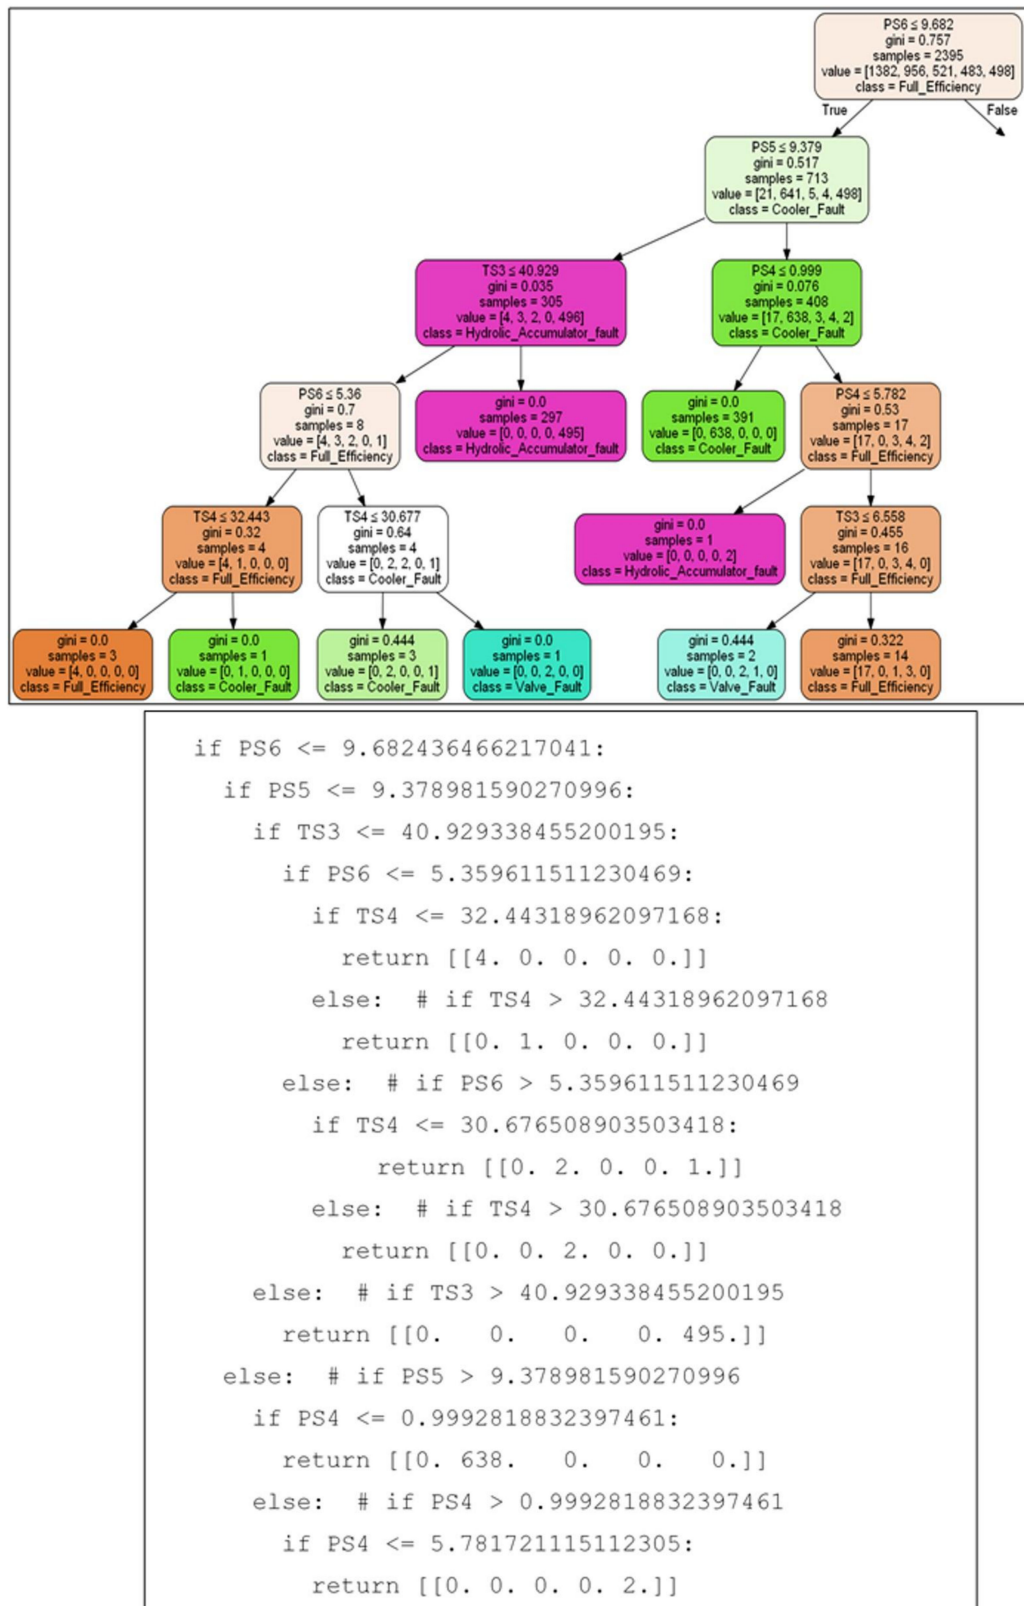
PS6 ≤ 9.682
gini = 0.757
samples = 2395
value = [1382, 956, 521, 483, 498]
class = Full_Efficiency

True

False

PS5 ≤ 9.379
gini = 0.517
samples = 713
value = [21, 641, 5, 4, 498]
class = Cooler_Fault

TS3 ≤ 40.929
gini = 0.035
samples = 305
value = [4, 3, 2, 0, 496]
class = Hydrolic_Accumulator_fault

PS4 ≤ 0.999
gini = 0.076
samples = 408
value = [17, 638, 3, 4, 2]
class = Cooler_Fault

PS6 ≤ 5.36
gini = 0.7
samples = 8
value = [4, 3, 2, 0, 1]
class = Full_Efficiency

gini = 0.0
samples = 297
value = [0, 0, 0, 0, 495]
class = Hydrolic_Accumulator_fault

gini = 0.0
samples = 391
value = [0, 638, 0, 0, 0]
class = Cooler_Fault

PS4 ≤ 5.782
gini = 0.53
samples = 17
value = [17, 0, 3, 4, 2]
class = Full_Efficiency

TS4 ≤ 32.443
gini = 0.32
samples = 4
value = [4, 1, 0, 0, 0]
class = Full_Efficiency

TS4 ≤ 30.677
gini = 0.64
samples = 4
value = [0, 2, 2, 0, 1]
class = Cooler_Fault

gini = 0.0
samples = 1
value = [0, 0, 0, 0, 2]
class = Hydrolic_Accumulator_fault

TS3 ≤ 6.558
gini = 0.455
samples = 16
value = [17, 0, 3, 4, 0]
class = Full_Efficiency

gini = 0.0
samples = 3
value = [4, 0, 0, 0, 0]
class = Full_Efficiency

gini = 0.0
samples = 1
value = [0, 1, 0, 0, 0]
class = Cooler_Fault

gini = 0.444
samples = 3
value = [0, 2, 0, 0, 1]
class = Cooler_Fault

gini = 0.0
samples = 1
value = [0, 0, 2, 0, 0]
class = Valve_Fault

gini = 0.444
samples = 2
value = [0, 0, 2, 1, 0]
class = Valve_Fault

gini = 0.322
samples = 14
value = [17, 0, 1, 3, 0]
class = Full_Efficiency

if PS6 <= 9.682436466217041:
  if PS5 <= 9.378981590270996:
    if TS3 <= 40.929338455200195:
      if PS6 <= 5.359611511230469:
        if TS4 <= 32.44318962097168:
          return [[4. 0. 0. 0. 0.]]
        else:  # if TS4 > 32.44318962097168
          return [[0. 1. 0. 0. 0.]]
      else:  # if PS6 > 5.359611511230469
        if TS4 <= 30.676508903503418:
           return [[0. 2. 0. 0. 1.]]
        else:  # if TS4 > 30.676508903503418
          return [[0. 0. 2. 0. 0.]]
    else:  # if TS3 > 40.929338455200195
      return [[0.   0.   0.   0. 495.]]
  else:  # if PS5 > 9.378981590270996
    if PS4 <= 0.9992818832397461:
      return [[0. 638.   0.   0.   0.]]
    else:  # if PS4 > 0.9992818832397461
      if PS4 <= 5.781721115112305:
        return [[0. 0. 0. 0. 2.]]